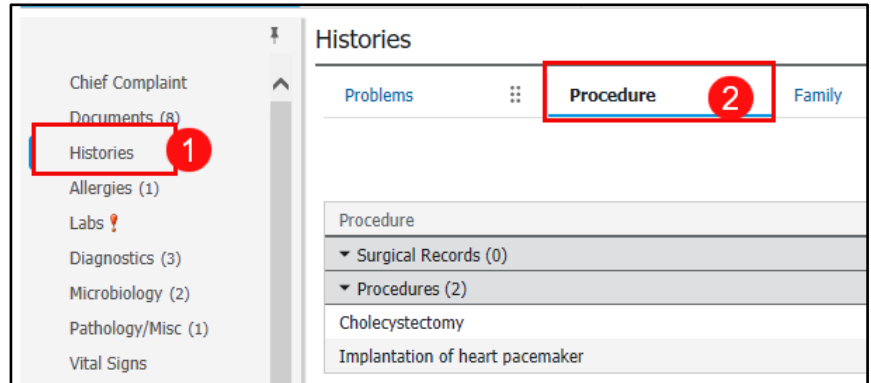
Chief Complaint
Documents (8)
Histories 1
Allergies (1)
Labs !
Diagnostics (3)
Microbiology (2)
Pathology/Misc (1)
Vital Signs

Histories

Problems
Procedure 2
Family

| Procedure |
|---|
| ▾ Surgical Records (0) |
| ▾ Procedures (2) |
| Cholecystectomy |
| Implantation of heart pacemaker |